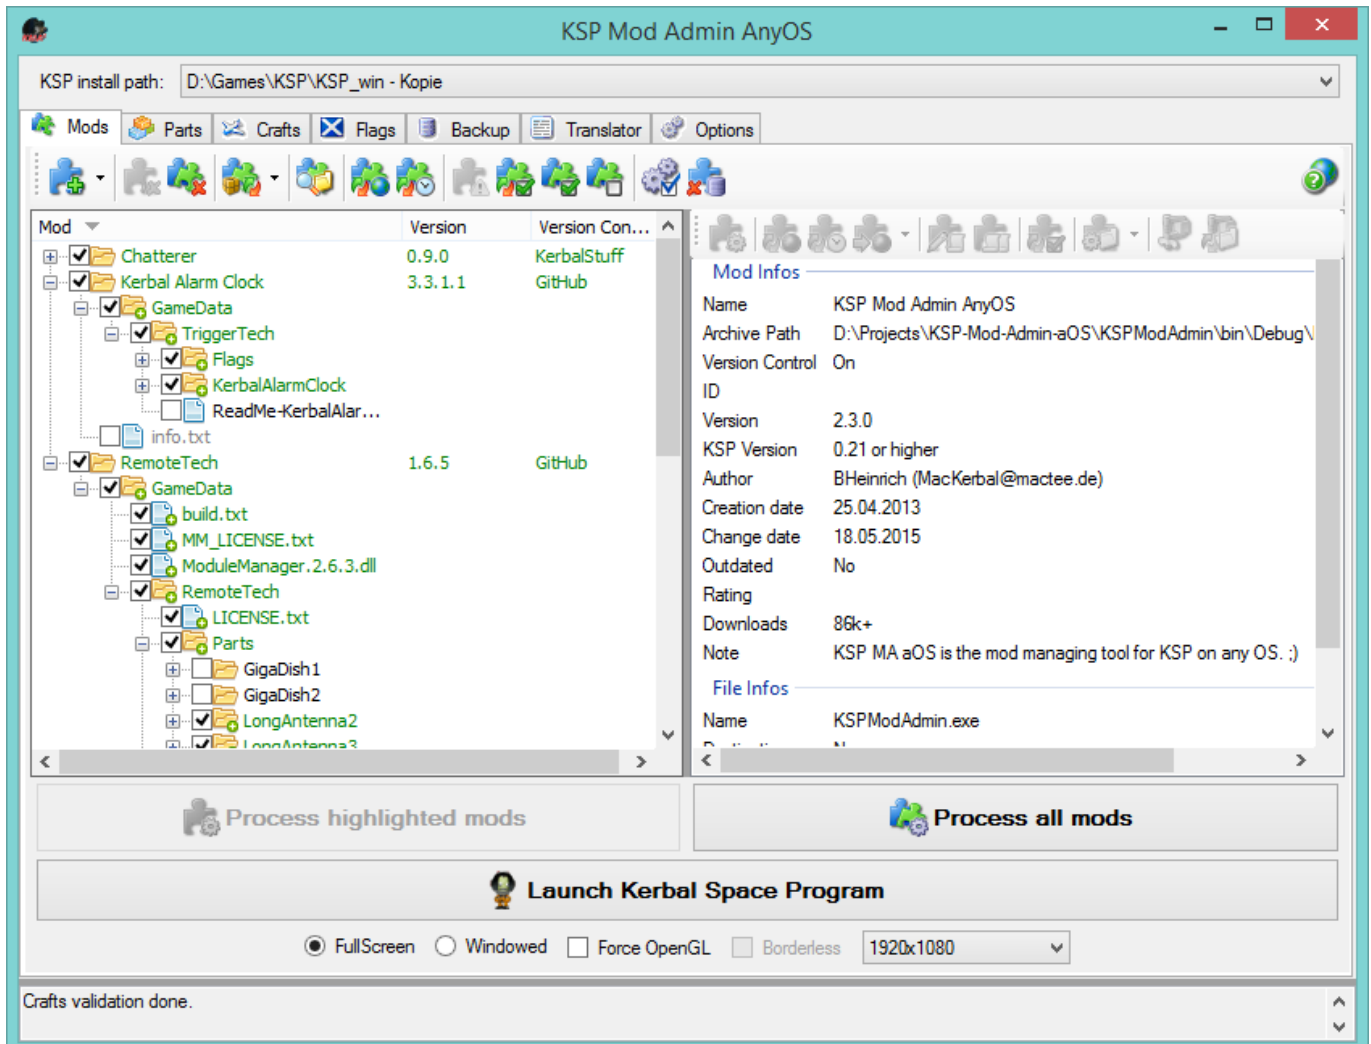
KSP Mod Admin AnyOS

KSP install path: D:\Games\KSP\KSP_win - Kopie

Mods | Parts | Crafts | Flags | Backup | Translator | Options

| Mod | Version | Version Con... |
|---|---|---|
| Chatterer | 0.9.0 | KerbalStuff |
| Kerbal Alarm Clock | 3.3.1.1 | GitHub |
| GameData | | |
| TriggerTech | | |
| Flags | | |
| KerbalAlarmClock | | |
| ReadMe-KerbalAlar... | | |
| info.txt | | |
| RemoteTech | 1.6.5 | GitHub |
| GameData | | |
| build.txt | | |
| MM_LICENSE.txt | | |
| ModuleManager.2.6.3.dll | | |
| RemoteTech | | |
| LICENSE.txt | | |
| Parts | | |
| GigaDish1 | | |
| GigaDish2 | | |
| LongAntenna2 | | |
| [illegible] | | |

Mod Infos

| | |
|---|---|
| Name | KSP Mod Admin AnyOS |
| Archive Path | D:\Projects\KSP-Mod-Admin-aOS\KSPModAdmin\bin\Debug\ |
| Version Control | On |
| ID | |
| Version | 2.3.0 |
| KSP Version | 0.21 or higher |
| Author | BHeinrich (MacKerbal@mactee.de) |
| Creation date | 25.04.2013 |
| Change date | 18.05.2015 |
| Outdated | No |
| Rating | |
| Downloads | 86k+ |
| Note | KSP MA aOS is the mod managing tool for KSP on any OS. ;) |

File Infos

| | |
|---|---|
| Name | KSPModAdmin.exe |

Process highlighted mods

Process all mods

Launch Kerbal Space Program

FullScreen Windowed Force OpenGL Borderless 1920x1080

Crafts validation done.